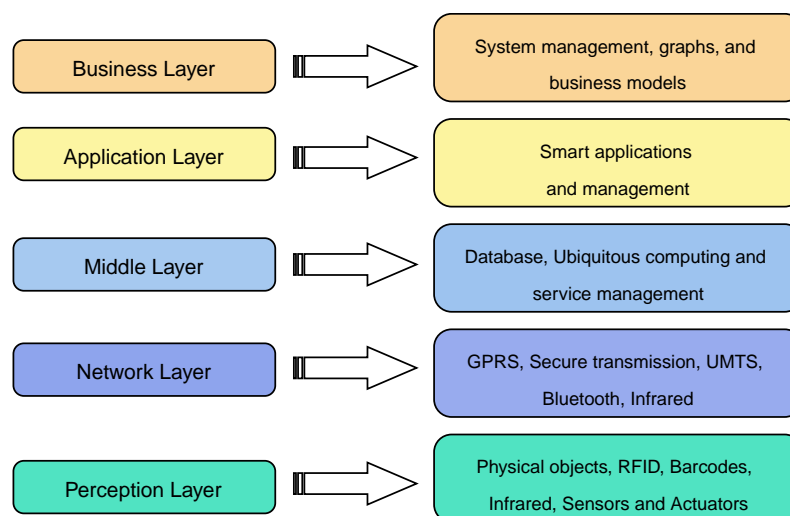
Business Layer

System management, graphs, and business models

Application Layer

Smart applications and management

Middle Layer

Database, Ubiquitous computing and service management

Network Layer

GPRS, Secure transmission, UMTS, Bluetooth, Infrared

Perception Layer

Physical objects, RFID, Barcodes, Infrared, Sensors and Actuators